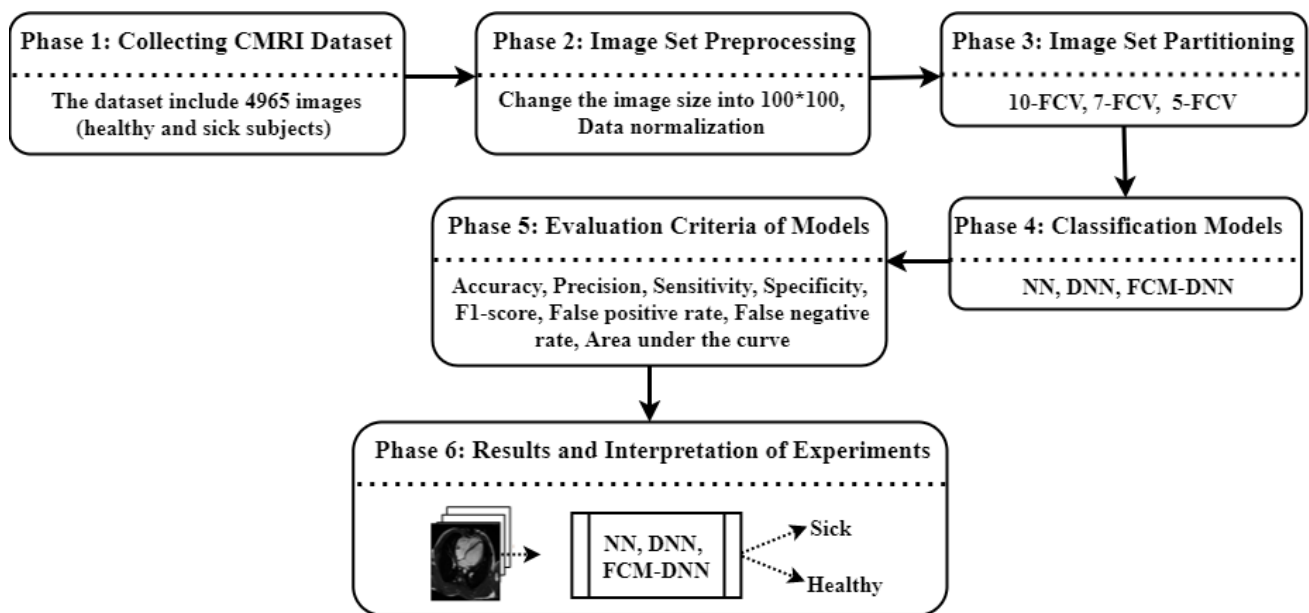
Phase 1: Collecting CMRI Dataset

The dataset include 4965 images (healthy and sick subjects)

Phase 2: Image Set Preprocessing

Change the image size into 100*100, Data normalization

Phase 3: Image Set Partitioning

10-FCV, 7-FCV, 5-FCV

Phase 4: Classification Models

NN, DNN, FCM-DNN

Phase 5: Evaluation Criteria of Models

Accuracy, Precision, Sensitivity, Specificity, F1-score, False positive rate, False negative rate, Area under the curve

Phase 6: Results and Interpretation of Experiments

NN, DNN, FCM-DNN

Sick

Healthy